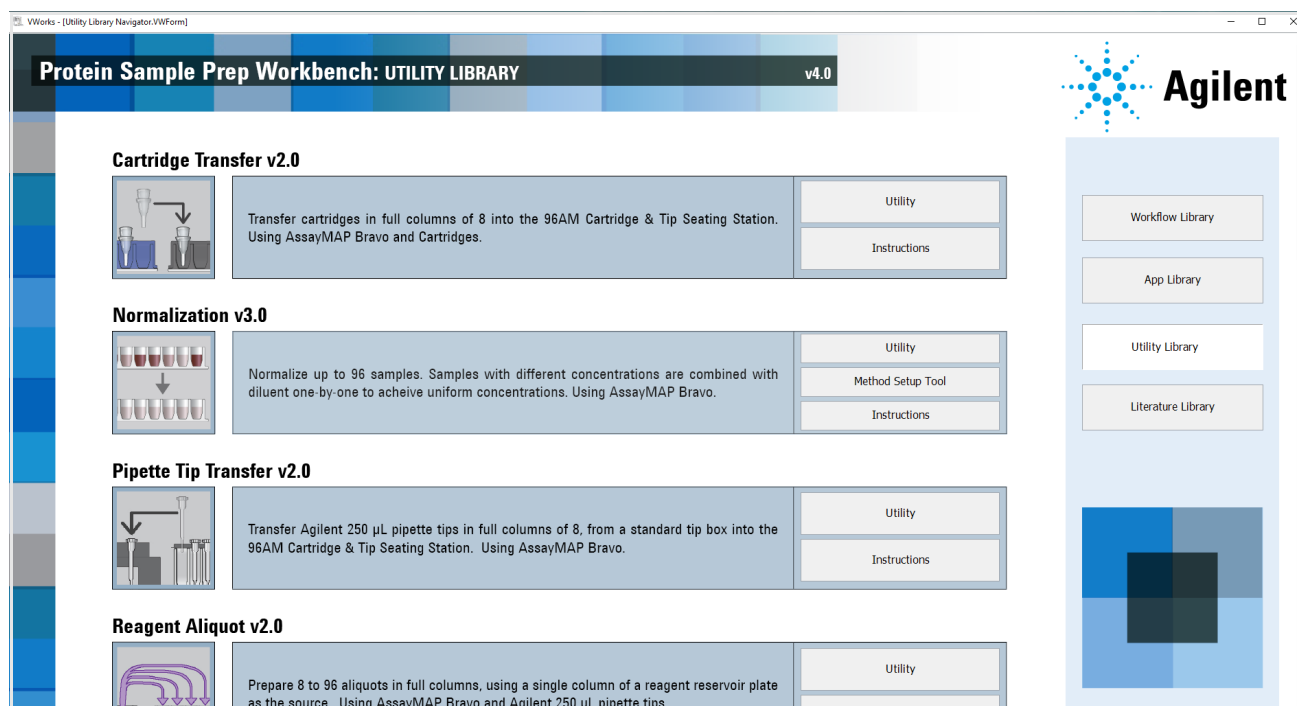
VWorks - [Utility Library Navigator.VWForm]

Protein Sample Prep Workbench: UTILITY LIBRARY

v4.0

Agilent

Cartridge Transfer v2.0

Transfer cartridges in full columns of 8 into the 96AM Cartridge & Tip Seating Station. Using AssayMAP Bravo and Cartridges.

Utility

Instructions

Workflow Library

App Library

Utility Library

Literature Library

Normalization v3.0

Normalize up to 96 samples. Samples with different concentrations are combined with diluent one-by-one to acheive uniform concentrations. Using AssayMAP Bravo.

Utility

Method Setup Tool

Instructions

Pipette Tip Transfer v2.0

Transfer Agilent 250 µL pipette tips in full columns of 8, from a standard tip box into the 96AM Cartridge & Tip Seating Station. Using AssayMAP Bravo.

Utility

Instructions

Reagent Aliquot v2.0

Prepare 8 to 96 aliquots in full columns, using a single column of a reagent reservoir plate as the source. Using AssayMAP Bravo and Agilent 250 µL pipette tips.

Utility